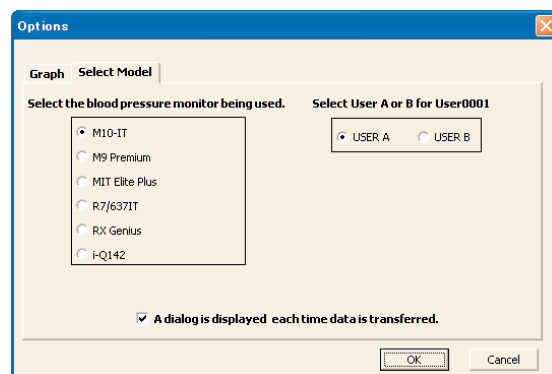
Options

Graph Select Model

Select the blood pressure monitor being used.

M10-IT
M9 Premium
MIT Elite Plus
R7/637IT
RX Genius
i-Q142

Select User A or B for User0001

USER A
USER B

A dialog is displayed each time data is transferred.

OK
Cancel